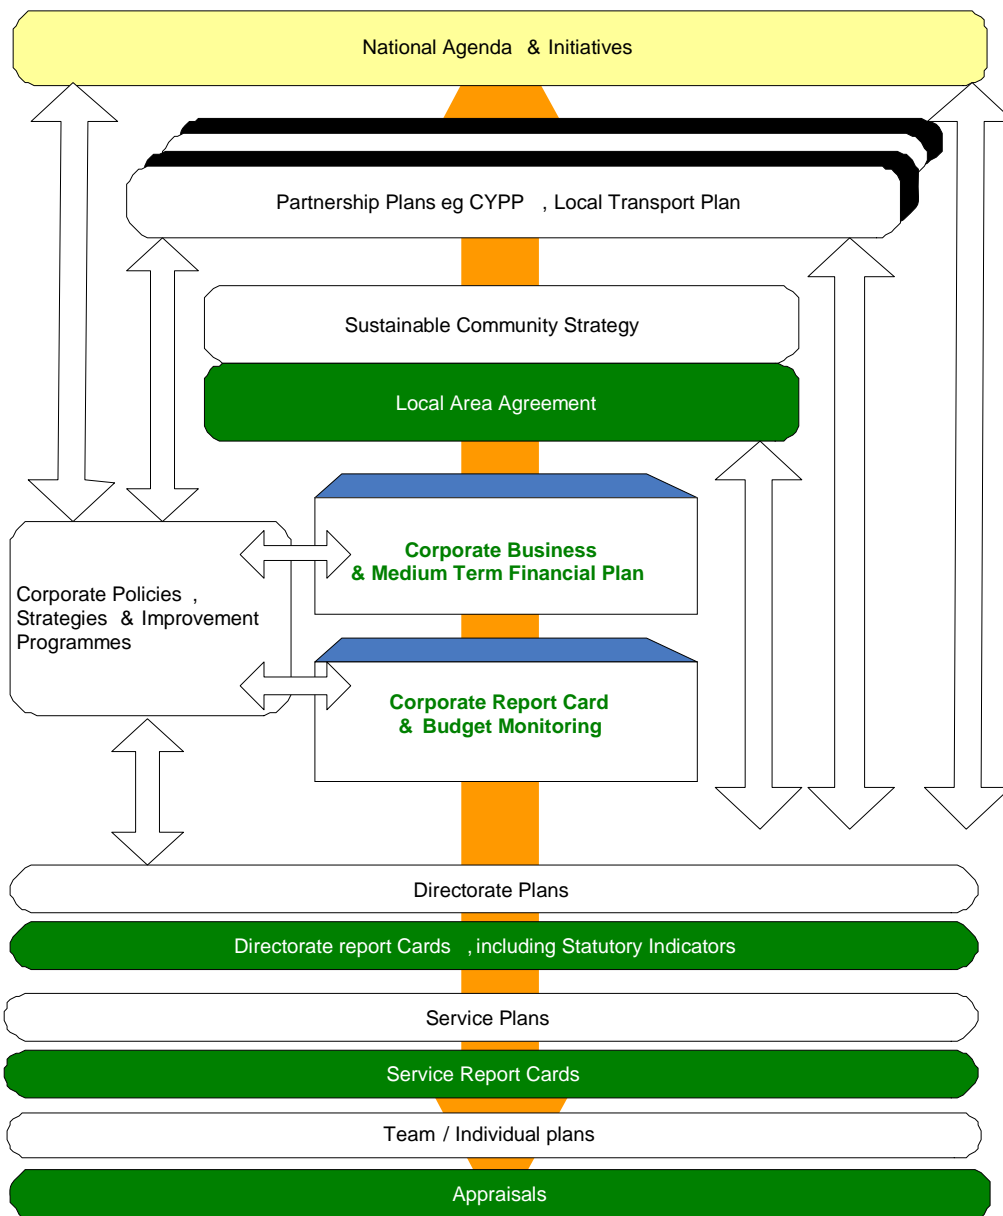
National Agenda & Initiatives

Partnership Plans eg CYPP , Local Transport Plan

Sustainable Community Strategy

Local Area Agreement

Corporate Policies , Strategies & Improvement Programmes

Corporate Business & Medium Term Financial Plan

Corporate Report Card & Budget Monitoring

Directorate Plans

Directorate report Cards , including Statutory Indicators

Service Plans

Service Report Cards

Team / Individual plans

Appraisals